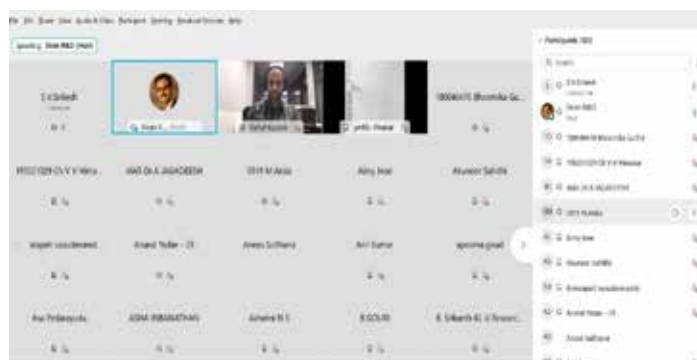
File Edit Share View Audio & Video Participant Meeting Breakout Sessions Help

Speaking: Dean R&D (Host)

E S Sailesh

Dean R&D

Rahul Rajendran

prthi - Chandran

00004675 Bhoomika Gu...

PRS21029 Ch V V Vikra...

AKASH A JAGADEESH

019 M Abla

Ainy Jose

Alwaan Sakthi

anjani vasudevanel...

Anand Yadav - 23

Anees Sulthana

Anil Kumar

aparna prasad

Ana Pedapoyulu

ASHA KRISHNATHAN

Ashwini N S

B GOURI

B. Srikanth-KL U Researc...

Participants (83)

Search

E S Sailesh

Dean R&D

Host

00004675 Bhoomika Gu...

PRS21029 Ch V V Vikram

AKASH A JAGADEESH

019 M Abla

Ainy Jose

Alwaan Sakthi

Anjani vasudevanel...

Anand Yadav - 23

Anees Sulthana

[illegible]